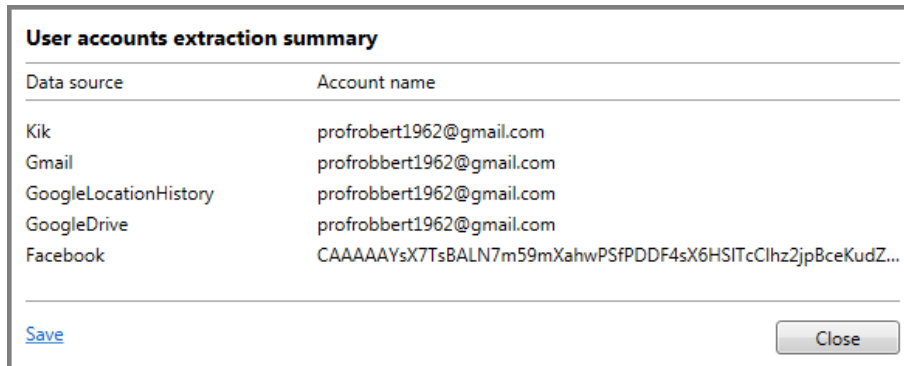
User accounts extraction summary

| Data source | Account name |
|---|---|
| Kik | profrobert1962@gmail.com |
| Gmail | profrobbert1962@gmail.com |
| GoogleLocationHistory | profrobbert1962@gmail.com |
| GoogleDrive | profrobbert1962@gmail.com |
| Facebook | CAAAAAYsX7TsBALN7m59mXahwPSfPDDF4sX6HSITcClhz2jpBceKudZ... |

Save

Close